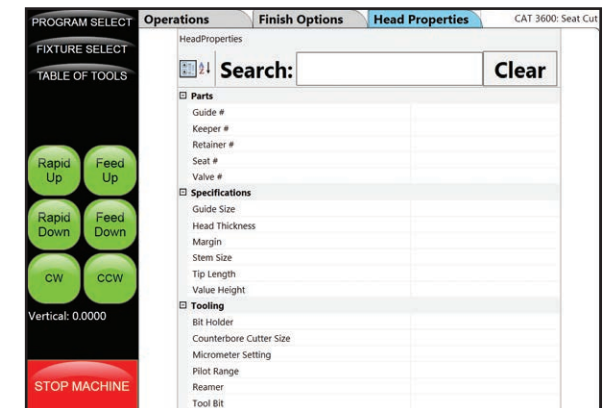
PROGRAM SELECT
FIXTURE SELECT
TABLE OF TOOLS

Rapid Up
Feed Up
Rapid Down
Feed Down
CW
CCW

Vertical: 0.0000

STOP MACHINE

Operations | Finish Options | Head Properties | CAT 3600: Seat Cut

HeadProperties

Search: Clear

⊟ Parts
Guide #
Keeper #
Retainer #
Seat #
Valve #
⊟ Specifications
Guide Size
Head Thickness
Margin
Stem Size
Tip Length
Value Height
⊟ Tooling
Bit Holder
Counterbore Cutter Size
Micrometer Setting
Pilot Range
Reamer
Tool Bit